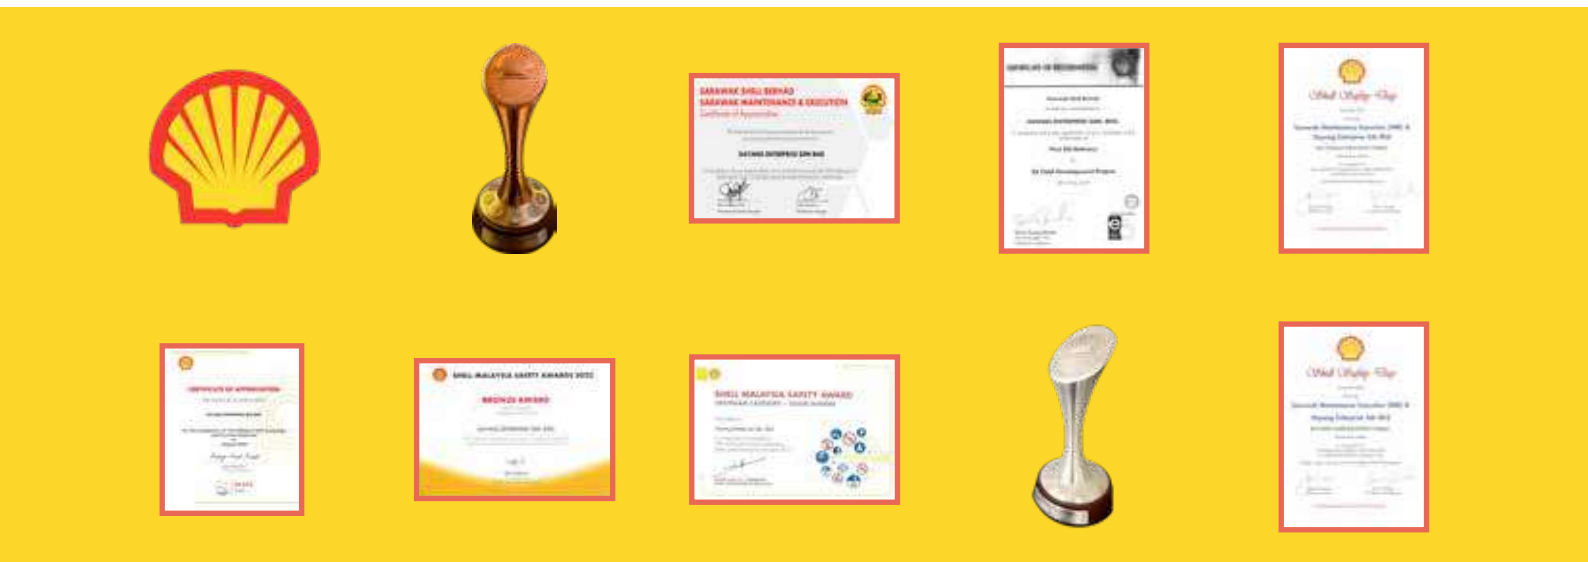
SARAWAK SHELL BERHAD
SARAWAK MAINTENANCE & EXECUTION
Certificate of Appreciation

DAYANG ENTERPRISE SDN BHD

CERTIFICATE OF RECOGNITION

Shell Safety Day

CERTIFICATE OF APPRECIATION

SHELL MALAYSIA SAFETY AWARDS 2022
BRONZE AWARD

SHELL MALAYSIA SAFETY AWARD

Shell Safety Day